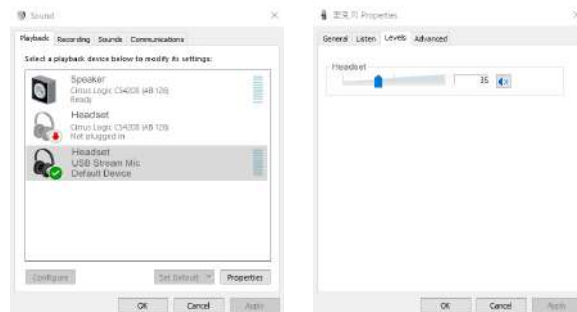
Sound

Playback Recording Sounds Communications

Select a playback device below to modify its settings:

Speaker
Cirrus Logic CS4208 (AB 126)
Ready

Headset
Cirrus Logic CS4208 (AB 126)
Not plugged in

Headset
USB Stream Mic
Default Device

Configure

Set Default

Properties

OK

Cancel

Apply

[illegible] Properties

General Listen Levels Advanced

Headset

35

OK

Cancel

Apply